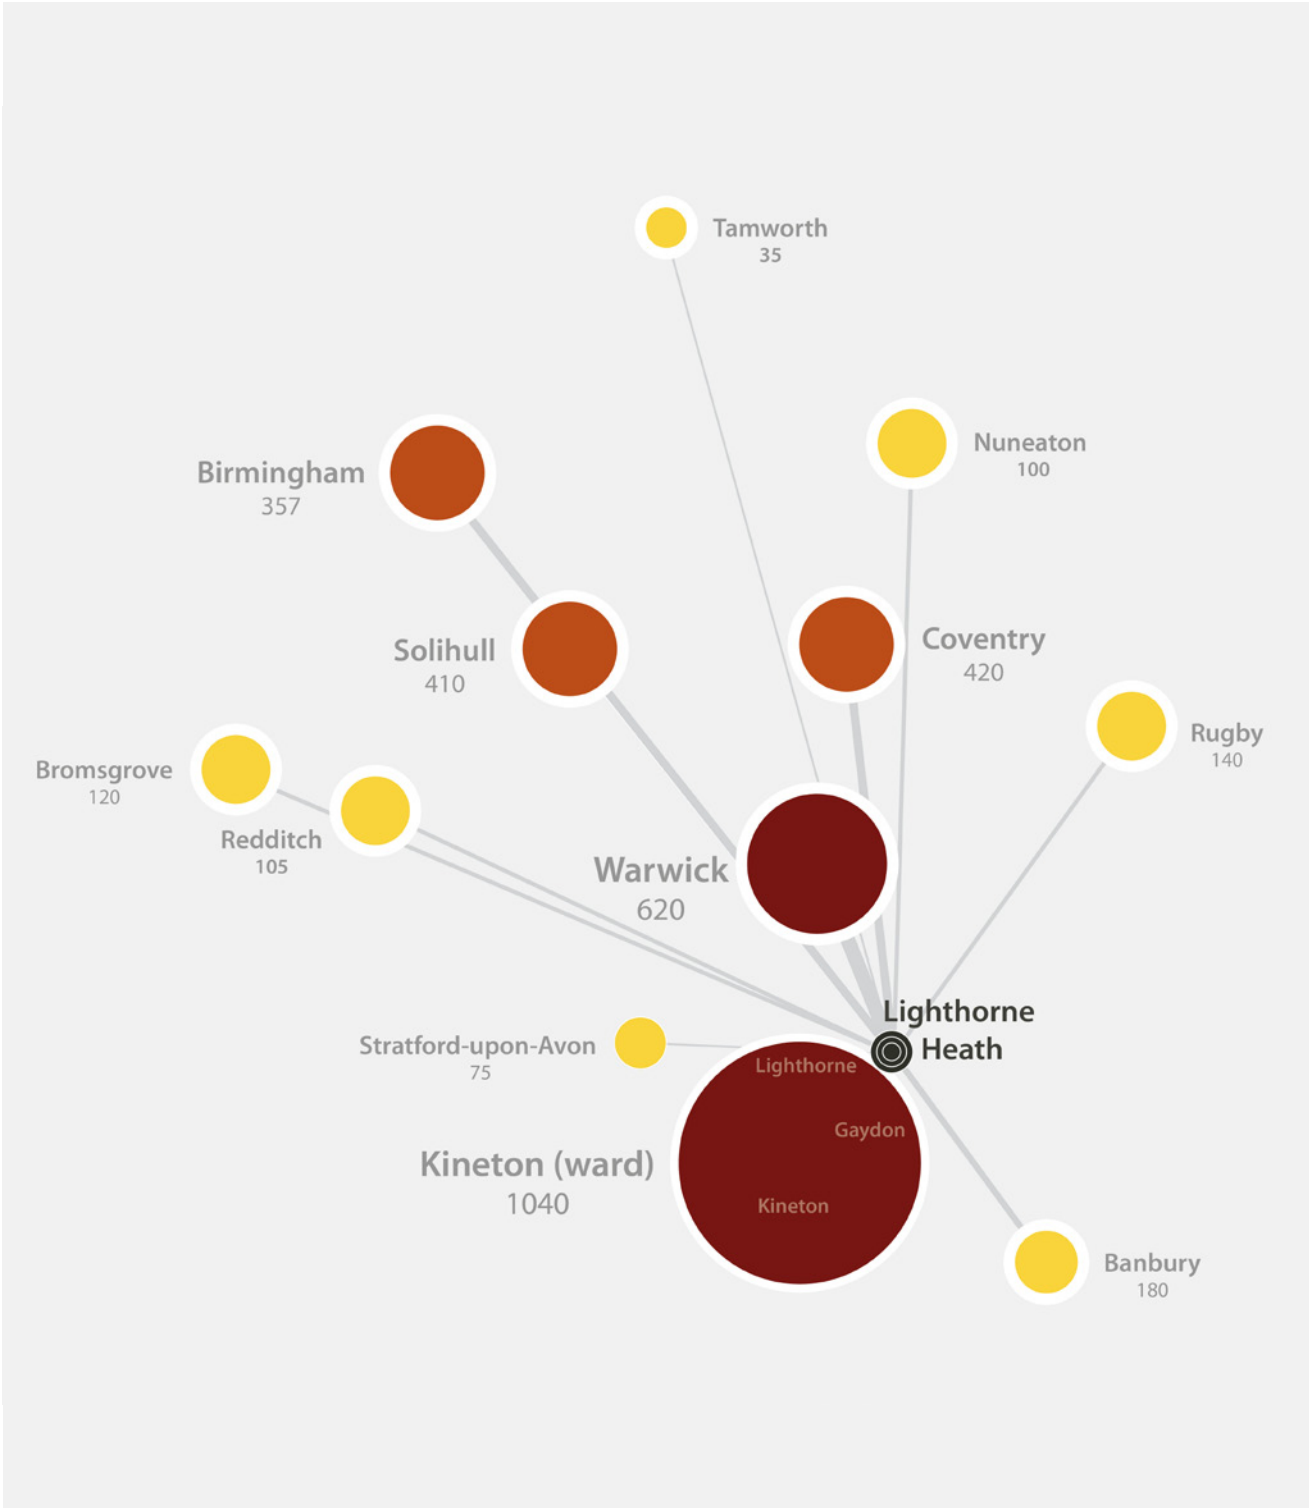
Tamworth
35

Birmingham
357

Nuneaton
100

Solihull
410

Coventry
420

Rugby
140

Bromsgrove
120

Redditch
105

Warwick
620

Lighthorne Heath

Stratford-upon-Avon
75

Lighthorne

Gaydon

Kineton

Kineton (ward)
1040

Banbury
180